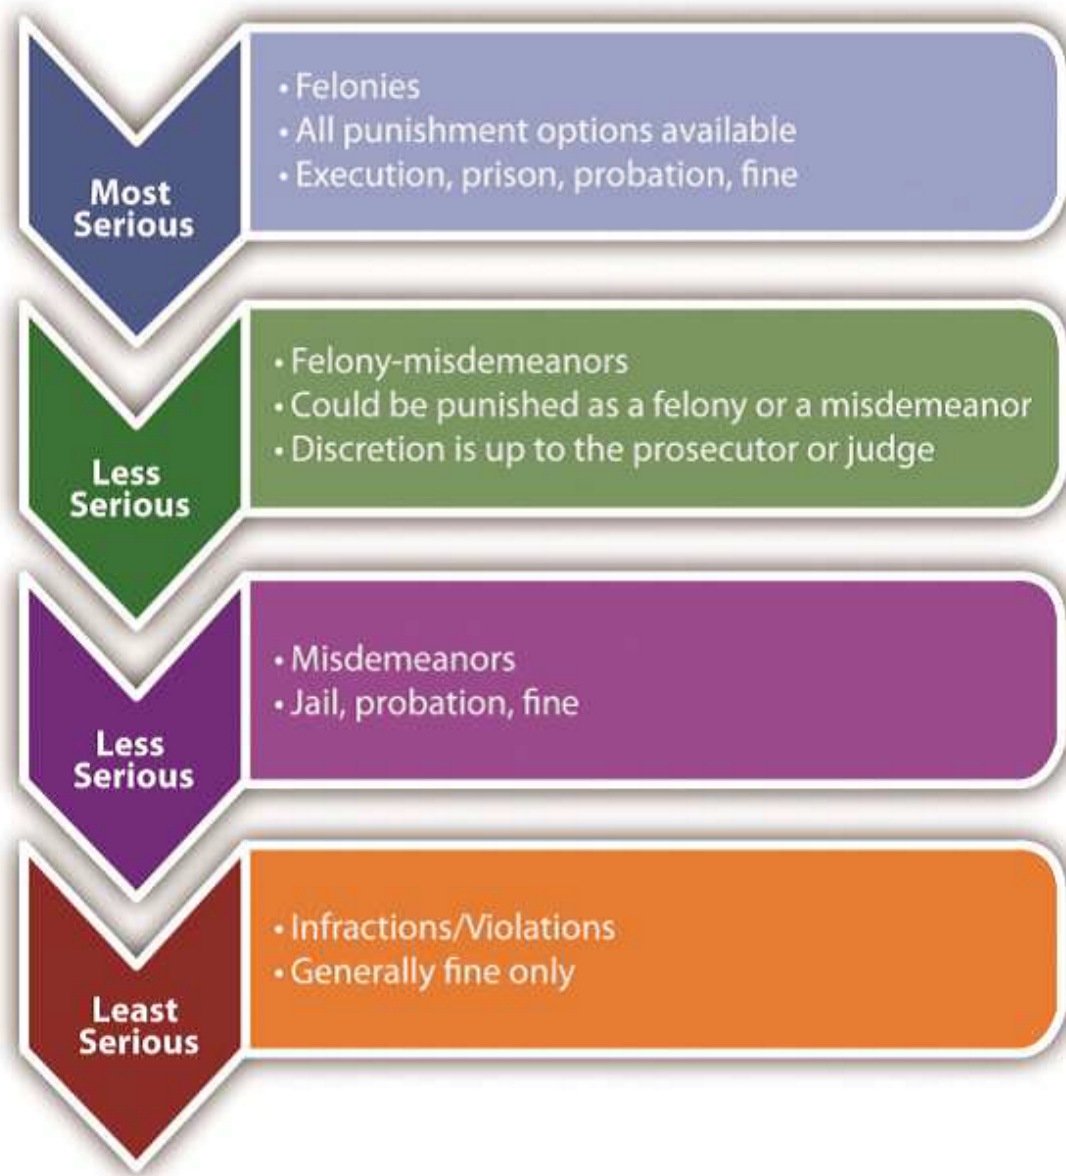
Most Serious

• Felonies
• All punishment options available
• Execution, prison, probation, fine

Less Serious

• Felony-misdemeanors
• Could be punished as a felony or a misdemeanor
• Discretion is up to the prosecutor or judge

Less Serious

• Misdemeanors
• Jail, probation, fine

Least Serious

• Infractions/Violations
• Generally fine only